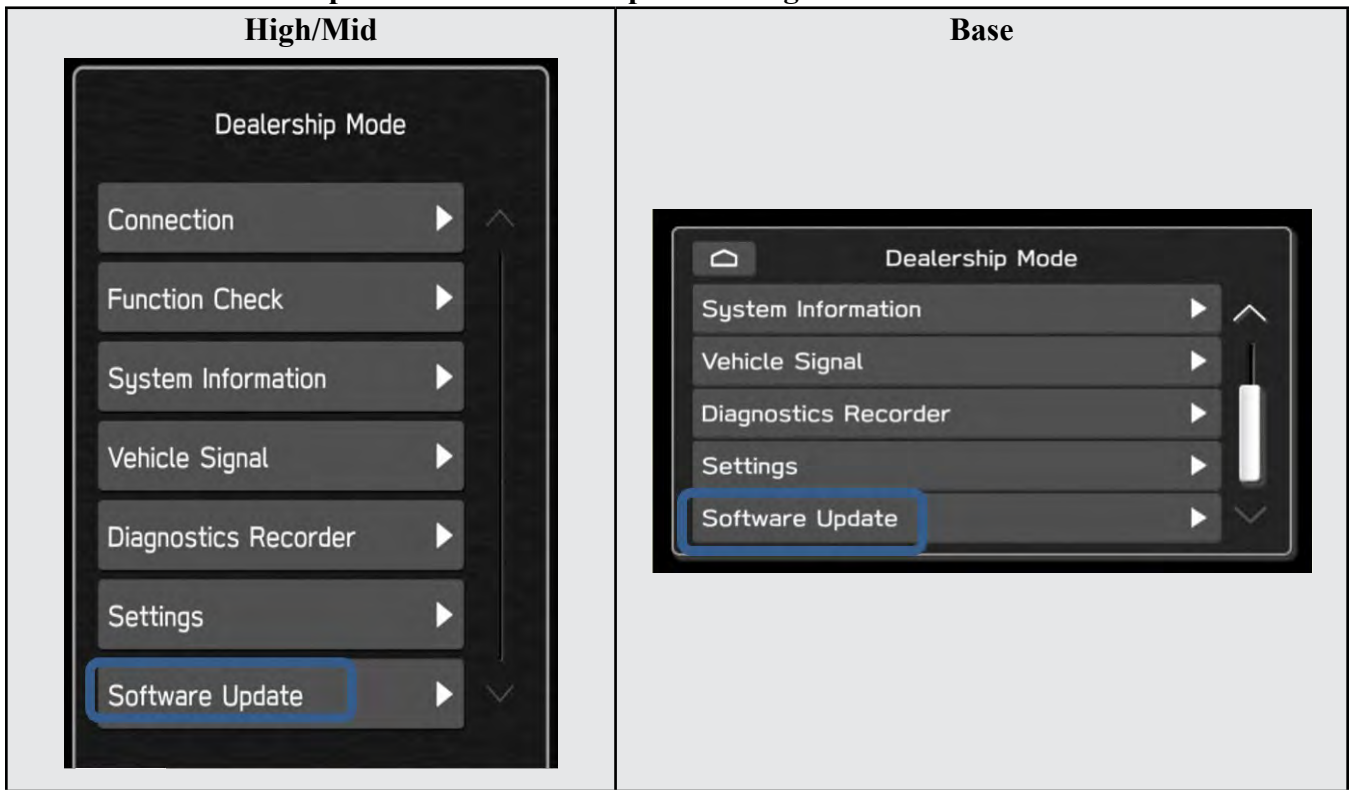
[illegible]

| High/Mid | Base |
|---|---|
| Dealership Mode<br>Connection<br>Function Check<br>System Information<br>Vehicle Signal<br>Diagnostics Recorder<br>Settings<br>Software Update | Dealership Mode<br>System Information<br>Vehicle Signal<br>Diagnostics Recorder<br>Settings<br>Software Update |